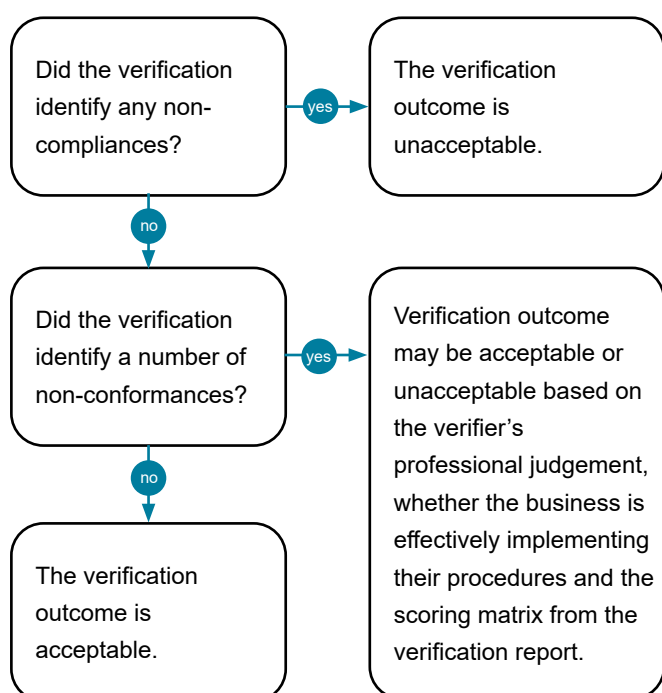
Did the verification identify any non-compliances?

yes

The verification outcome is unacceptable.

no

Did the verification identify a number of non-conformances?

yes

Verification outcome may be acceptable or unacceptable based on the verifier's professional judgement, whether the business is effectively implementing their procedures and the scoring matrix from the verification report.

no

The verification outcome is acceptable.